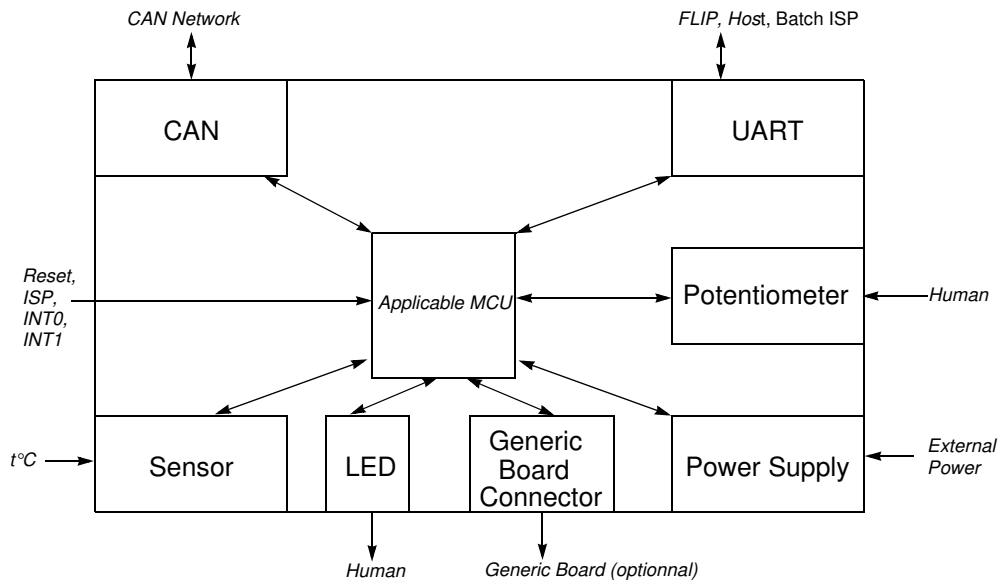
CAN Network

FLIP, Host, Batch ISP

CAN

UART

Reset,
ISP,
INT0,
INT1

Applicable MCU

Potentiometer

Human

t°C

Sensor

LED

Generic Board Connector

Power Supply

External Power

Human

Generic Board (optionnal)